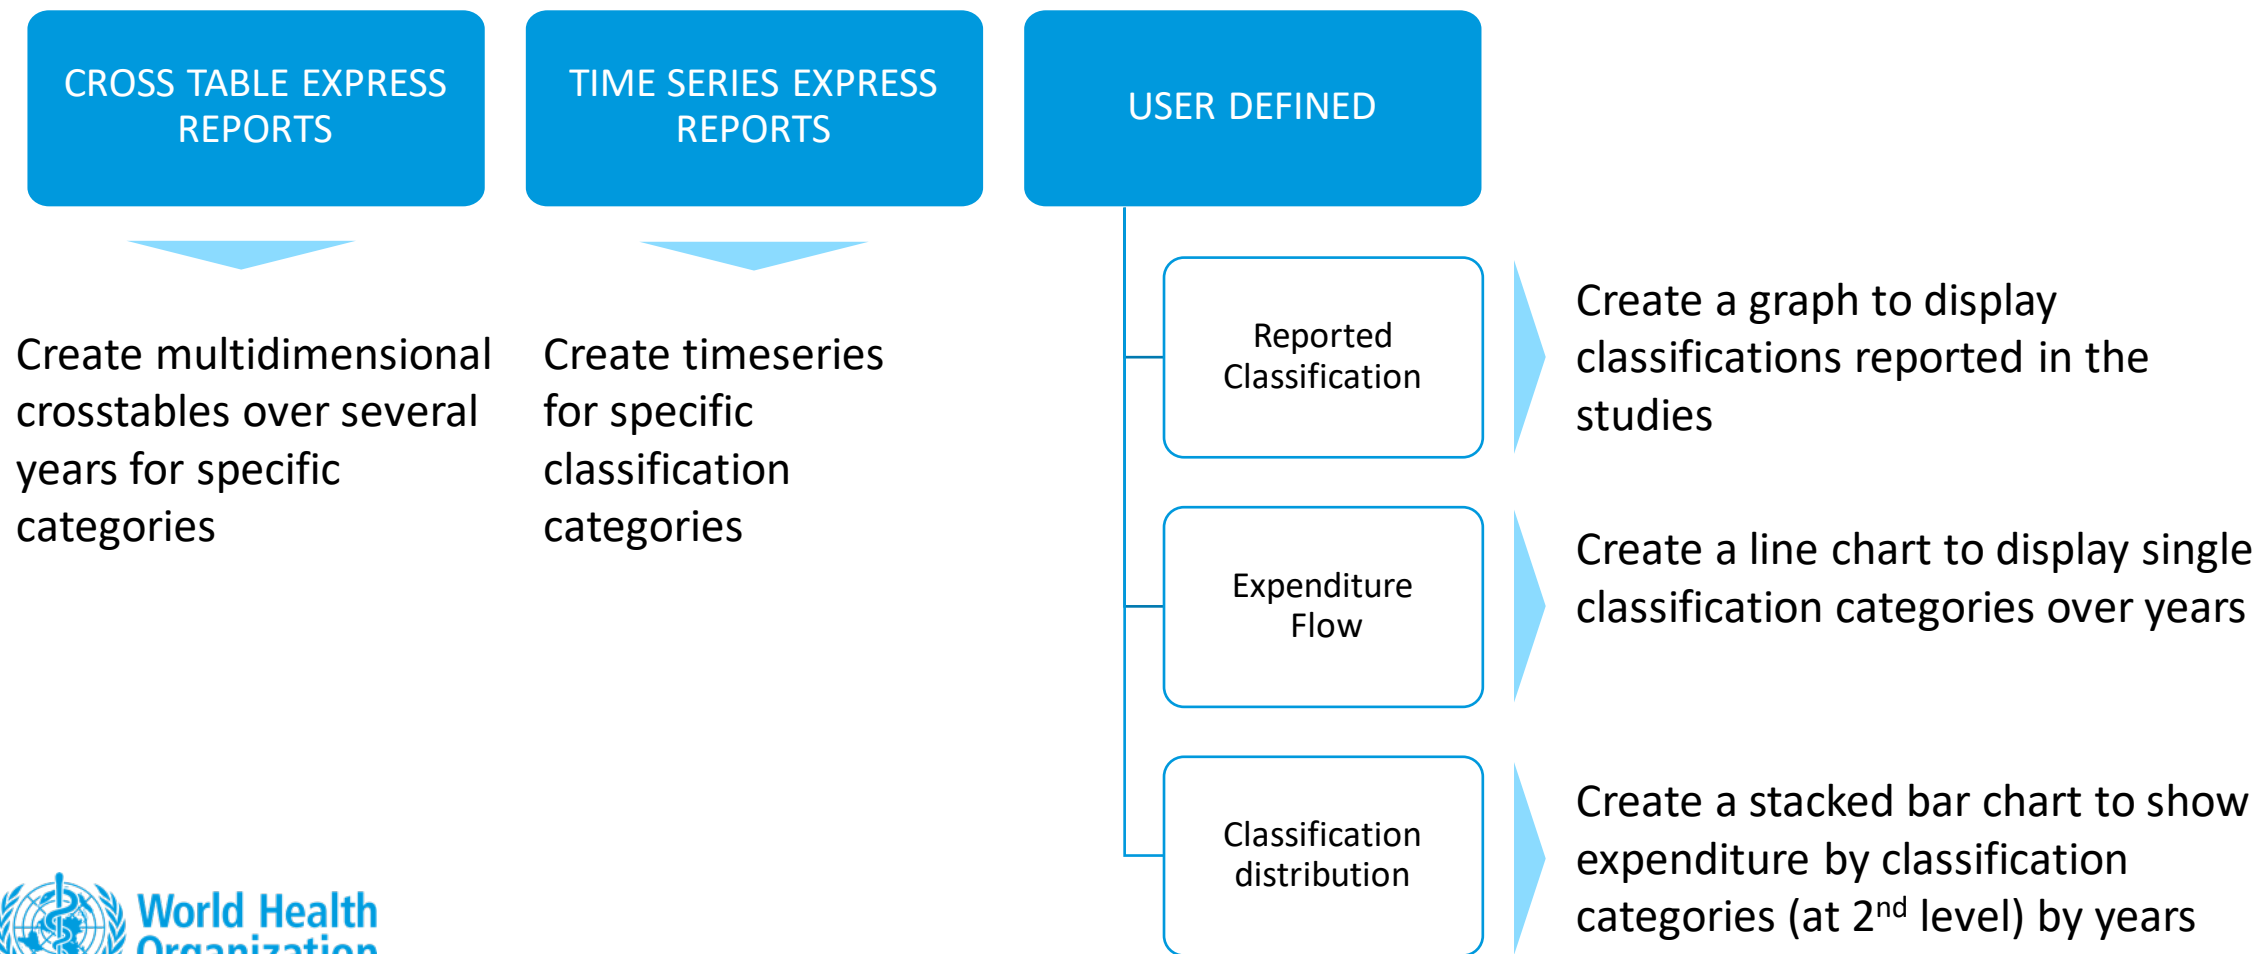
CROSS TABLE EXPRESS REPORTS

Create multidimensional crosstables over several years for specific categories

TIME SERIES EXPRESS REPORTS

Create timeseries for specific classification categories

USER DEFINED

Reported Classification

Create a graph to display classifications reported in the studies

Expenditure Flow

Create a line chart to display single classification categories over years

Classification distribution

Create a stacked bar chart to show expenditure by classification categories (at $2^{nd}$ level) by years

World Health Organization